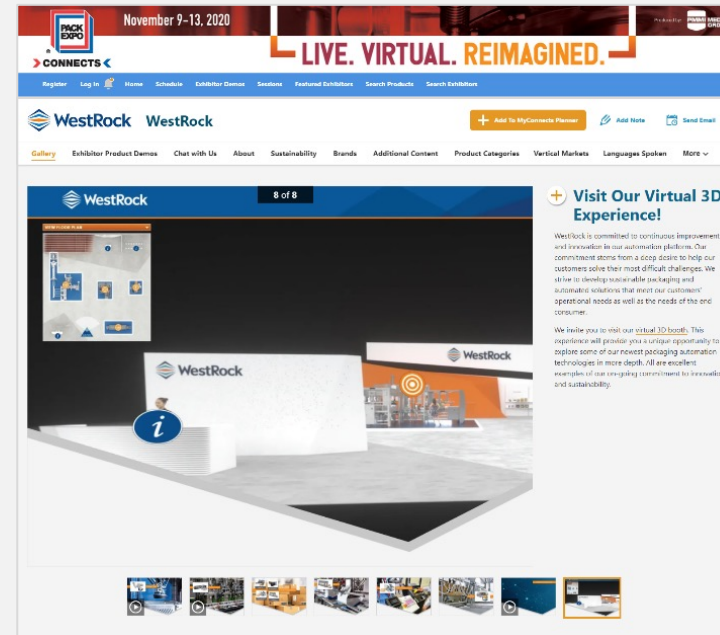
PACK EXPO CONNECTS

November 9–13, 2020

LIVE. VIRTUAL. REIMAGINED.

Produced by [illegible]

Register Log In Home Schedule Exhibitor Demos Sessions Featured Exhibitors Search Products Search Exhibitors

WestRock WestRock

Add To MyConnects Planner Add Note Send Email

Gallery Exhibitor Product Demos Chat with Us About Sustainability Brands Additional Content Product Categories Vertical Markets Languages Spoken More

WestRock

8 of 8

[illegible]

WestRock

WestRock

Visit Our Virtual 3D Experience!

WestRock is committed to continuous improvement and innovation in our automation platform. Our commitment stems from a deep desire to help our customers solve their most difficult challenges. We strive to develop sustainable packaging and automated solutions that meet our customers' operational needs as well as the needs of the end consumer.

We invite you to visit our virtual 3D booth. This experience will provide you a unique opportunity to explore some of our newest packaging automation technologies in more depth. All are excellent examples of our on-going commitment to innovation and sustainability.